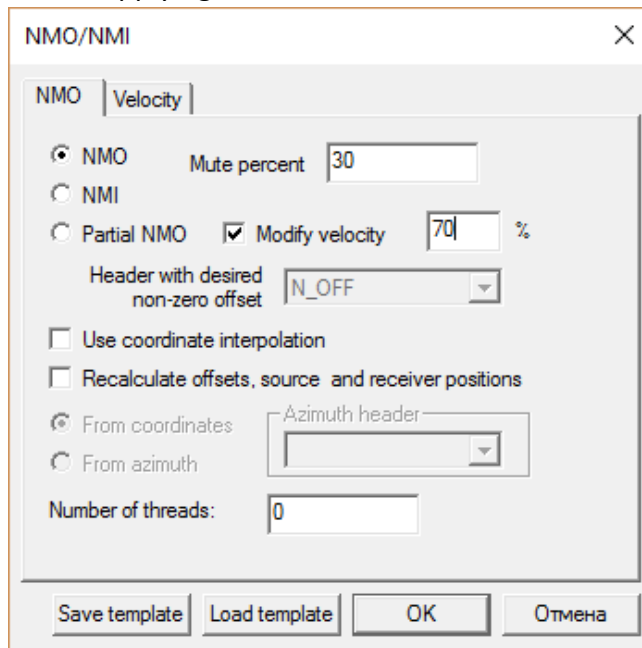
NMO/NMI

×

NMO | Velocity

NMO Mute percent 30

NMI

Partial NMO Modify velocity 70 %

Header with desired non-zero offset N_OFF

Use coordinate interpolation

Recalculate offsets, source and receiver positions

From coordinates

From azimuth

Azimuth header

Number of threads: 0

Save template Load template OK Отмена